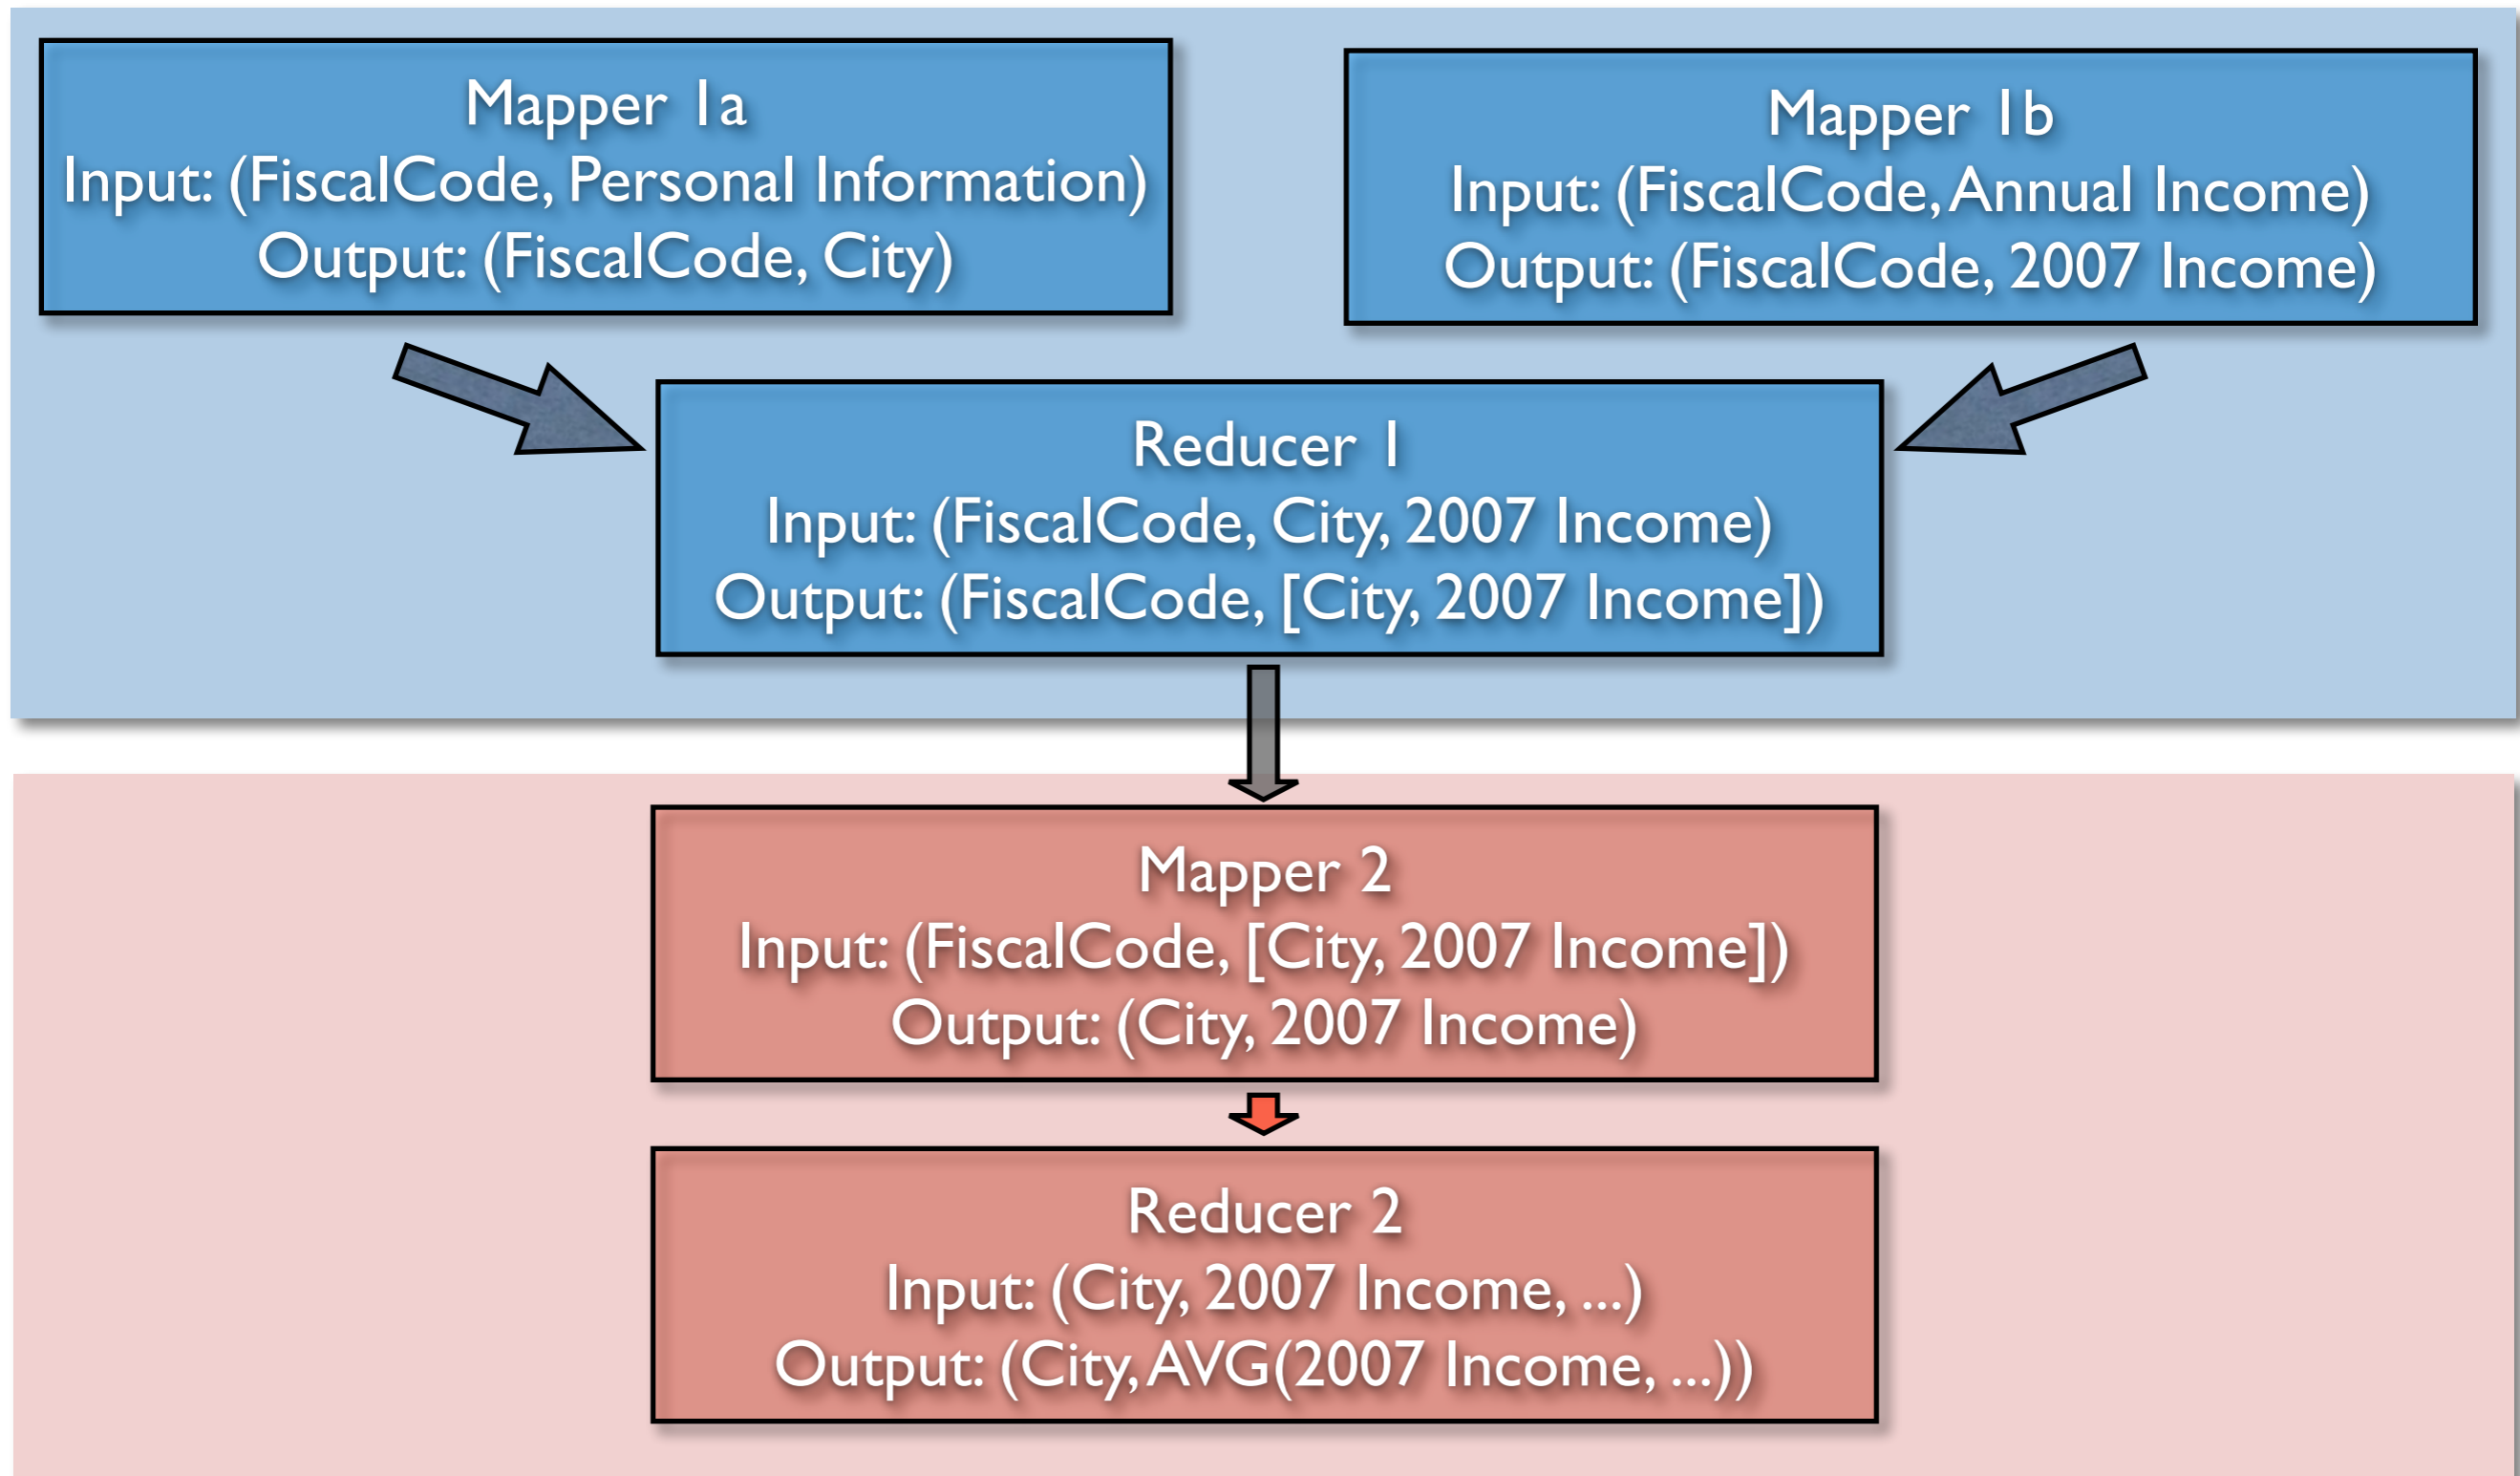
Mapper 1a
Input: (FiscalCode, Personal Information)
Output: (FiscalCode, City)

Mapper 1b
Input: (FiscalCode, Annual Income)
Output: (FiscalCode, 2007 Income)

Reducer 1
Input: (FiscalCode, City, 2007 Income)
Output: (FiscalCode, [City, 2007 Income])

Mapper 2
Input: (FiscalCode, [City, 2007 Income])
Output: (City, 2007 Income)

Reducer 2
Input: (City, 2007 Income, ...)
Output: (City, AVG(2007 Income, ...))